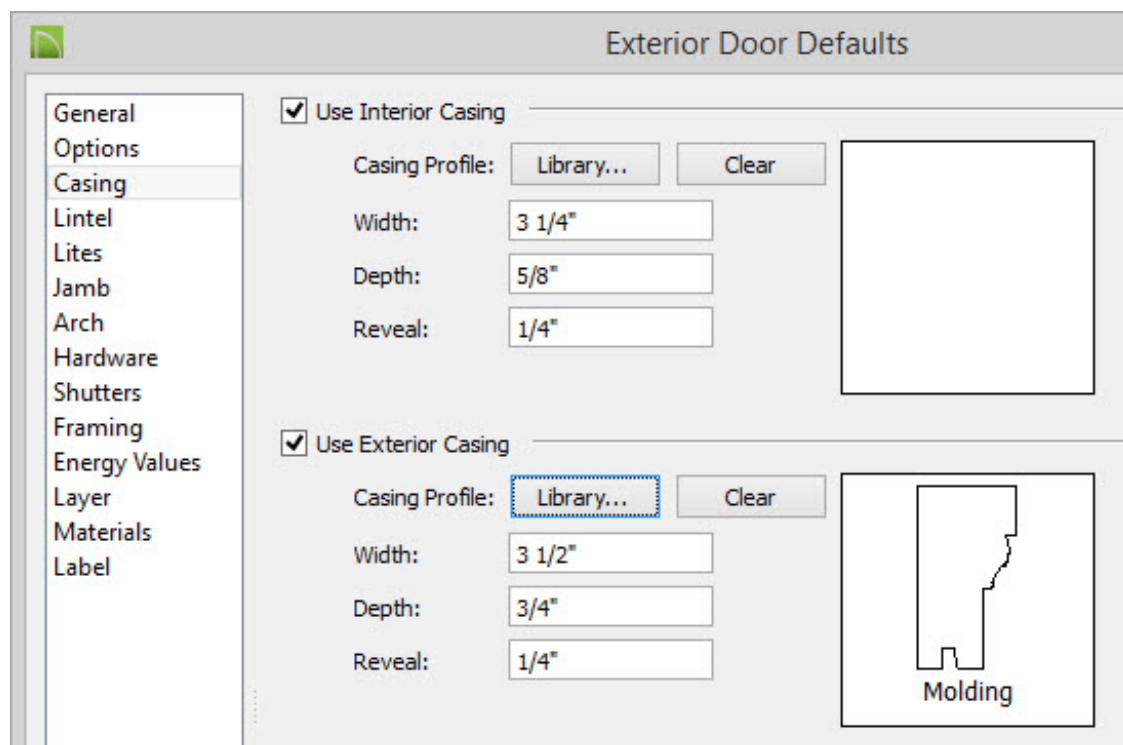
Exterior Door Defaults

General
Options
Casing
Lintel
Lites
Jamb
Arch
Hardware
Shutters
Framing
Energy Values
Layer
Materials
Label

Use Interior Casing

Casing Profile: Library... Clear

Width: 3 1/4"

Depth: 5/8"

Reveal: 1/4"

Use Exterior Casing

Casing Profile: Library... Clear

Width: 3 1/2"

Depth: 3/4"

Reveal: 1/4"

Molding